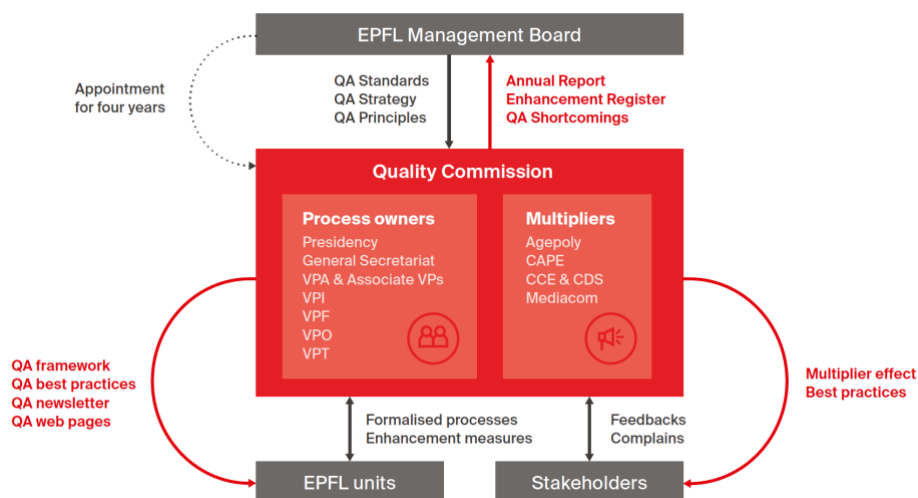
EPFL Management Board

Appointment for four years

QA Standards
QA Strategy
QA Principles

Annual Report
Enhancement Register
QA Shortcomings

Quality Commission

Process owners
Presidency
General Secretariat
VPA & Associate VPs
VPI
VPF
VPO
VPT

Multipliers
Agepoly
CAPE
CCE & CDS
Mediacom

QA framework
QA best practices
QA newsletter
QA web pages

Multiplier effect
Best practices

Formalised processes
Enhancement measures

Feedbacks
Complains

EPFL units

Stakeholders